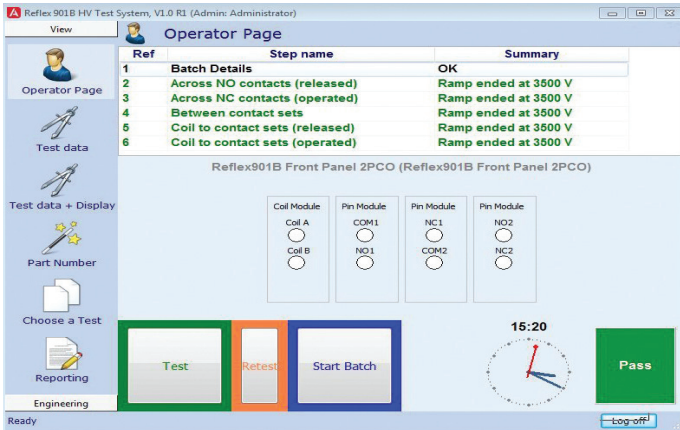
Reflex 901B HV Test System, V1.0 R1 (Admin: Administrator)

View

Operator Page

Test data

Test data + Display

Part Number

Choose a Test

Reporting

Engineering

Operator Page

| Ref | Step name | Summary |
|---|---|---|
| 1 | Batch Details | OK |
| 2 | Across NO contacts (released) | Ramp ended at 3500 V |
| 3 | Across NC contacts (operated) | Ramp ended at 3500 V |
| 4 | Between contact sets | Ramp ended at 3500 V |
| 5 | Coil to contact sets (released) | Ramp ended at 3500 V |
| 6 | Coil to contact sets (operated) | Ramp ended at 3500 V |

Reflex901B Front Panel 2PCO (Reflex901B Front Panel 2PCO)

Coil Module
Coil A
Coil B

Pin Module
COM1
NO1

Pin Module
NC1
COM2

Pin Module
NO2
NC2

Test

Retest

Start Batch

15:20

Pass

Ready

Log off